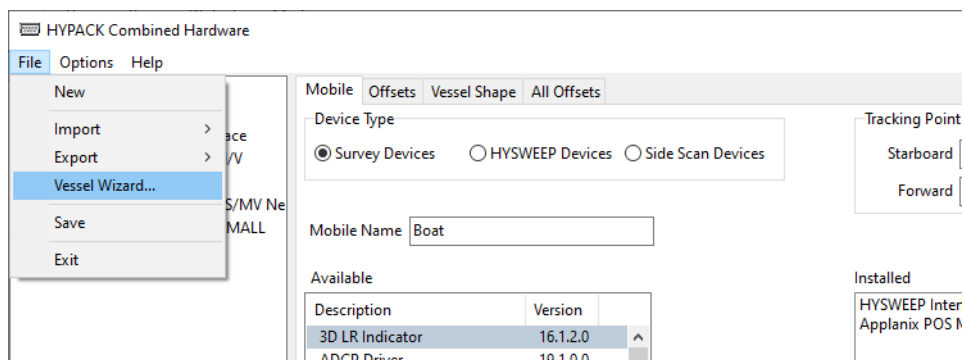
HYPACK Combined Hardware

File Options Help

New

Import >

Export >

Vessel Wizard...

Save

Exit

ace
/V

S/MV Ne
MALL

Mobile | Offsets | Vessel Shape | All Offsets

Device Type

Survey Devices

HYSWEEP Devices

Side Scan Devices

Tracking Point

Starboard

Forward

Mobile Name Boat

Available

| Description | Version |
|---|---|
| 3D LR Indicator | 16.1.2.0 |
| ADCP Driver | 19.1.0.0 |

Installed

HYSWEEP Inter
Applanix POS M